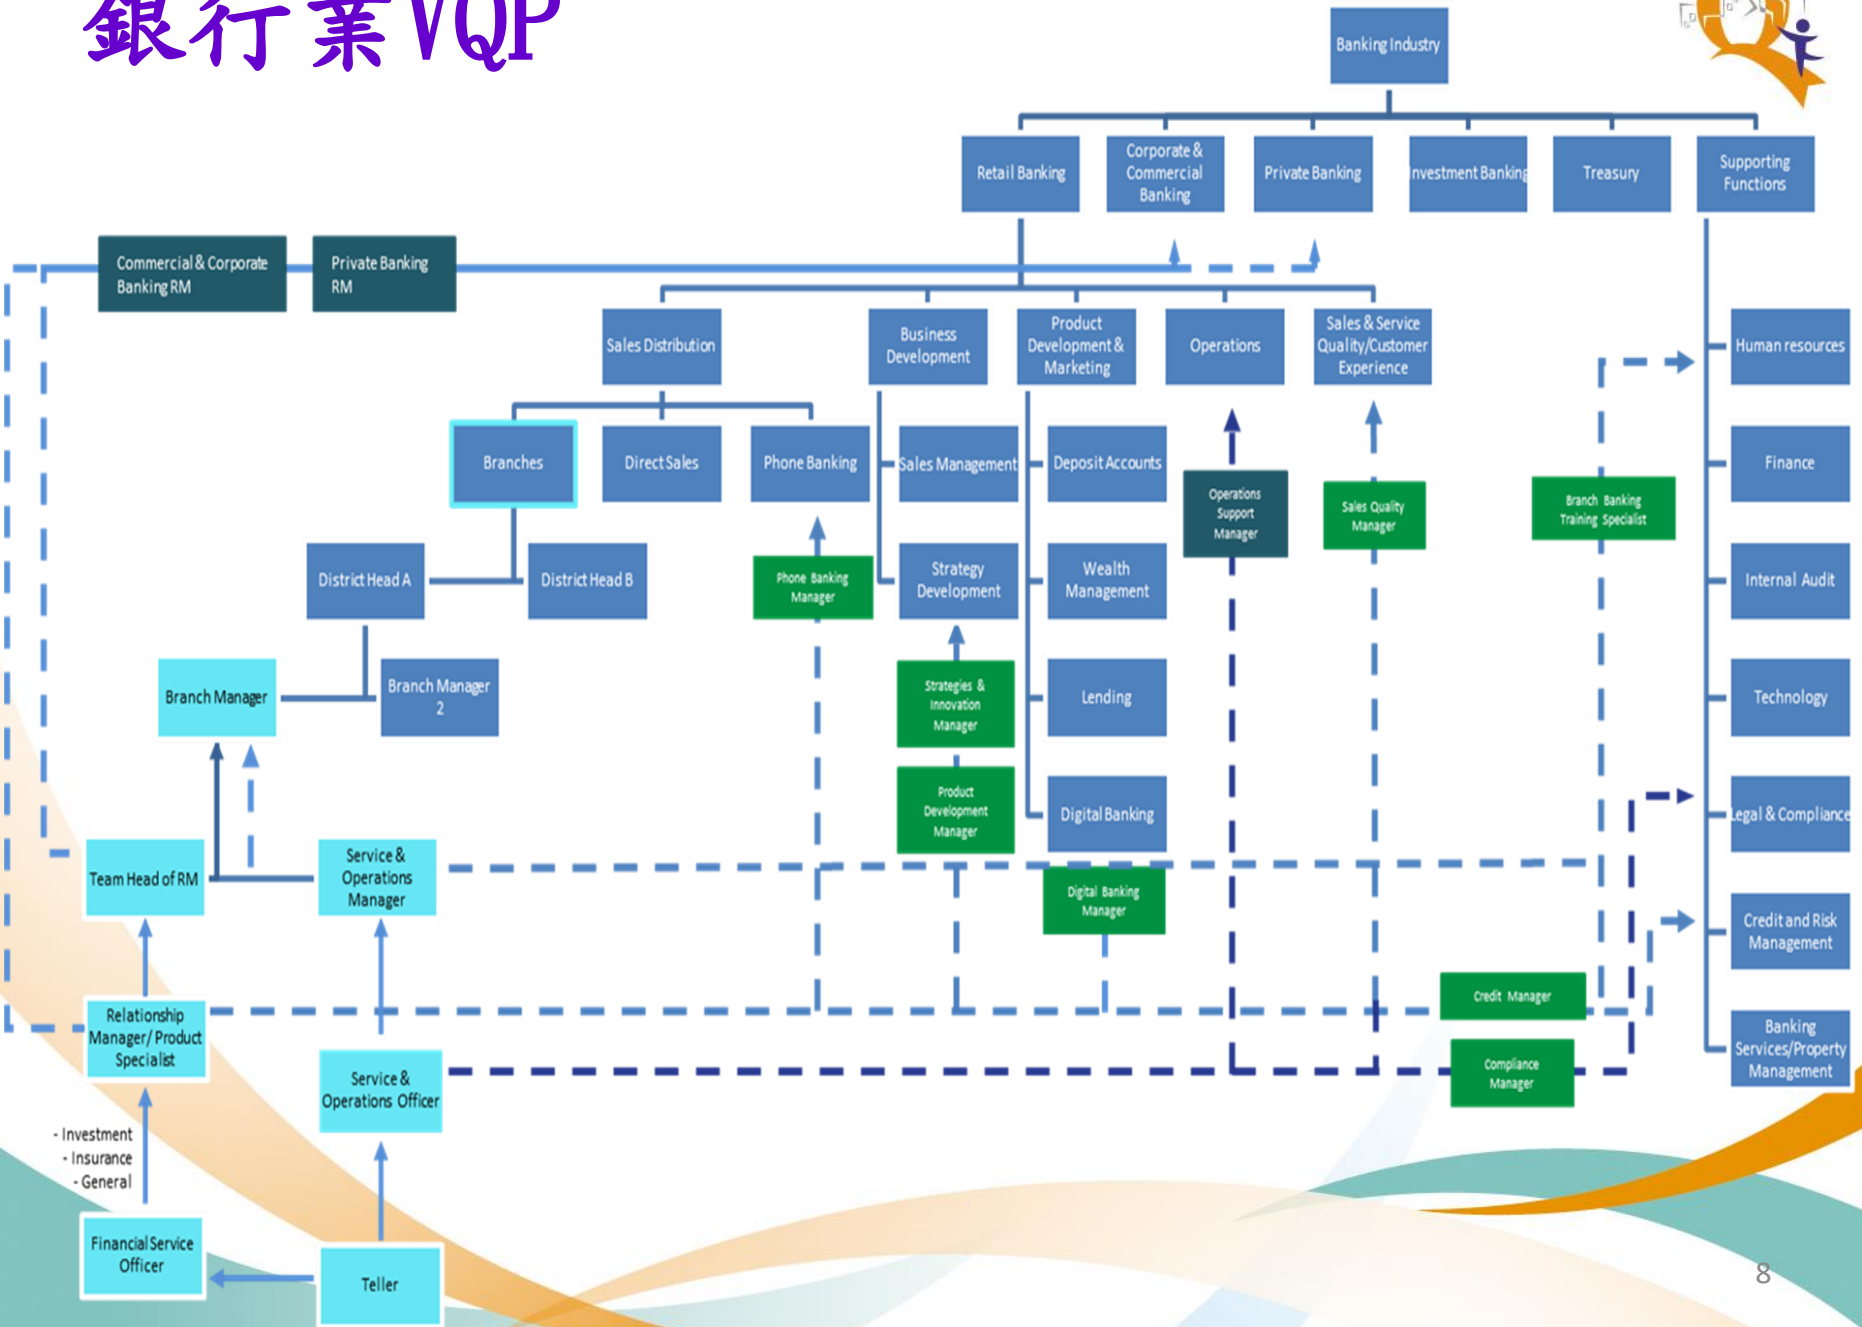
銀行業VQP

Banking Industry

Retail Banking

Corporate & Commercial Banking

Private Banking

Investment Banking

Treasury

Supporting Functions

Commercial & Corporate Banking RM

Private Banking RM

Sales Distribution

Business Development

Product Development & Marketing

Operations

Sales & Service Quality/Customer Experience

Branches

Direct Sales

Phone Banking

Sales Management

Deposit Accounts

Operations Support Manager

Sales Quality Manager

Branch Banking Training Specialist

Human resources

Finance

District Head A

District Head B

Phone Banking Manager

Strategy Development

Wealth Management

Internal Audit

Branch Manager

Branch Manager 2

Strategies & Innovation Manager

Lending

Technology

Product Development Manager

Digital Banking

Legal & Compliance

Team Head of RM

Service & Operations Manager

Digital Banking Manager

Credit and Risk Management

Relationship Manager/ Product Specialist

Credit Manager

Compliance Manager

Banking Services/Property Management

Service & Operations Officer

- Investment
- Insurance
- General

Financial Service Officer

Teller

8